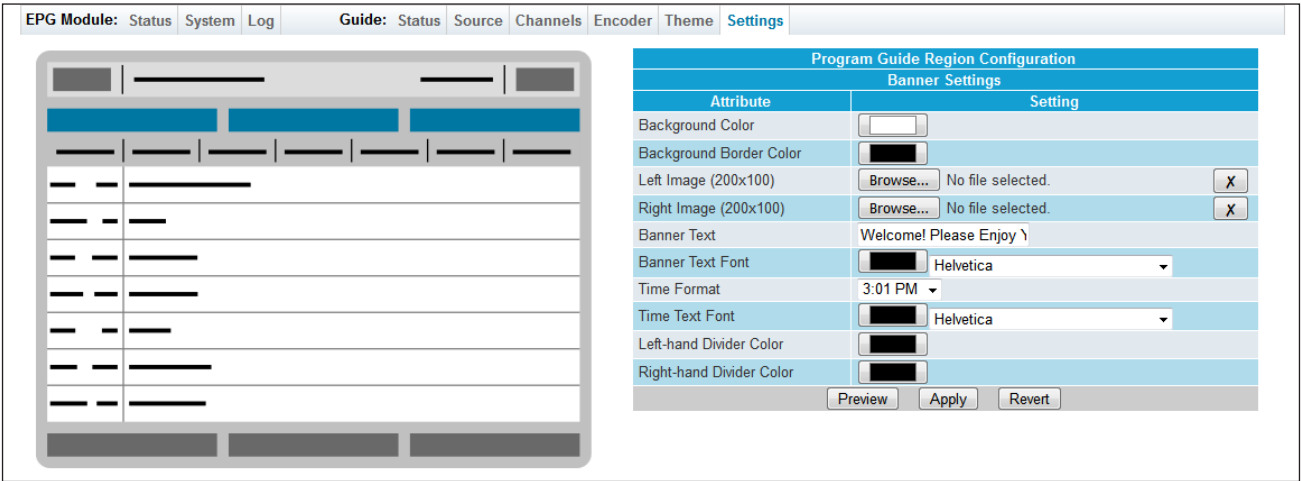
EPG Module: Status System Log Guide: Status Source Channels Encoder Theme Settings

| Program Guide Region Configuration | |
|---|---|
| Banner Settings | |
| Attribute | Setting |
| Background Color | |
| Background Border Color | |
| Left Image (200x100) | Browse... No file selected. X |
| Right Image (200x100) | Browse... No file selected. X |
| Banner Text | Welcome! Please Enjoy Y |
| Banner Text Font | Helvetica |
| Time Format | 3:01 PM |
| Time Text Font | Helvetica |
| Left-hand Divider Color | |
| Right-hand Divider Color | |

Preview Apply Revert